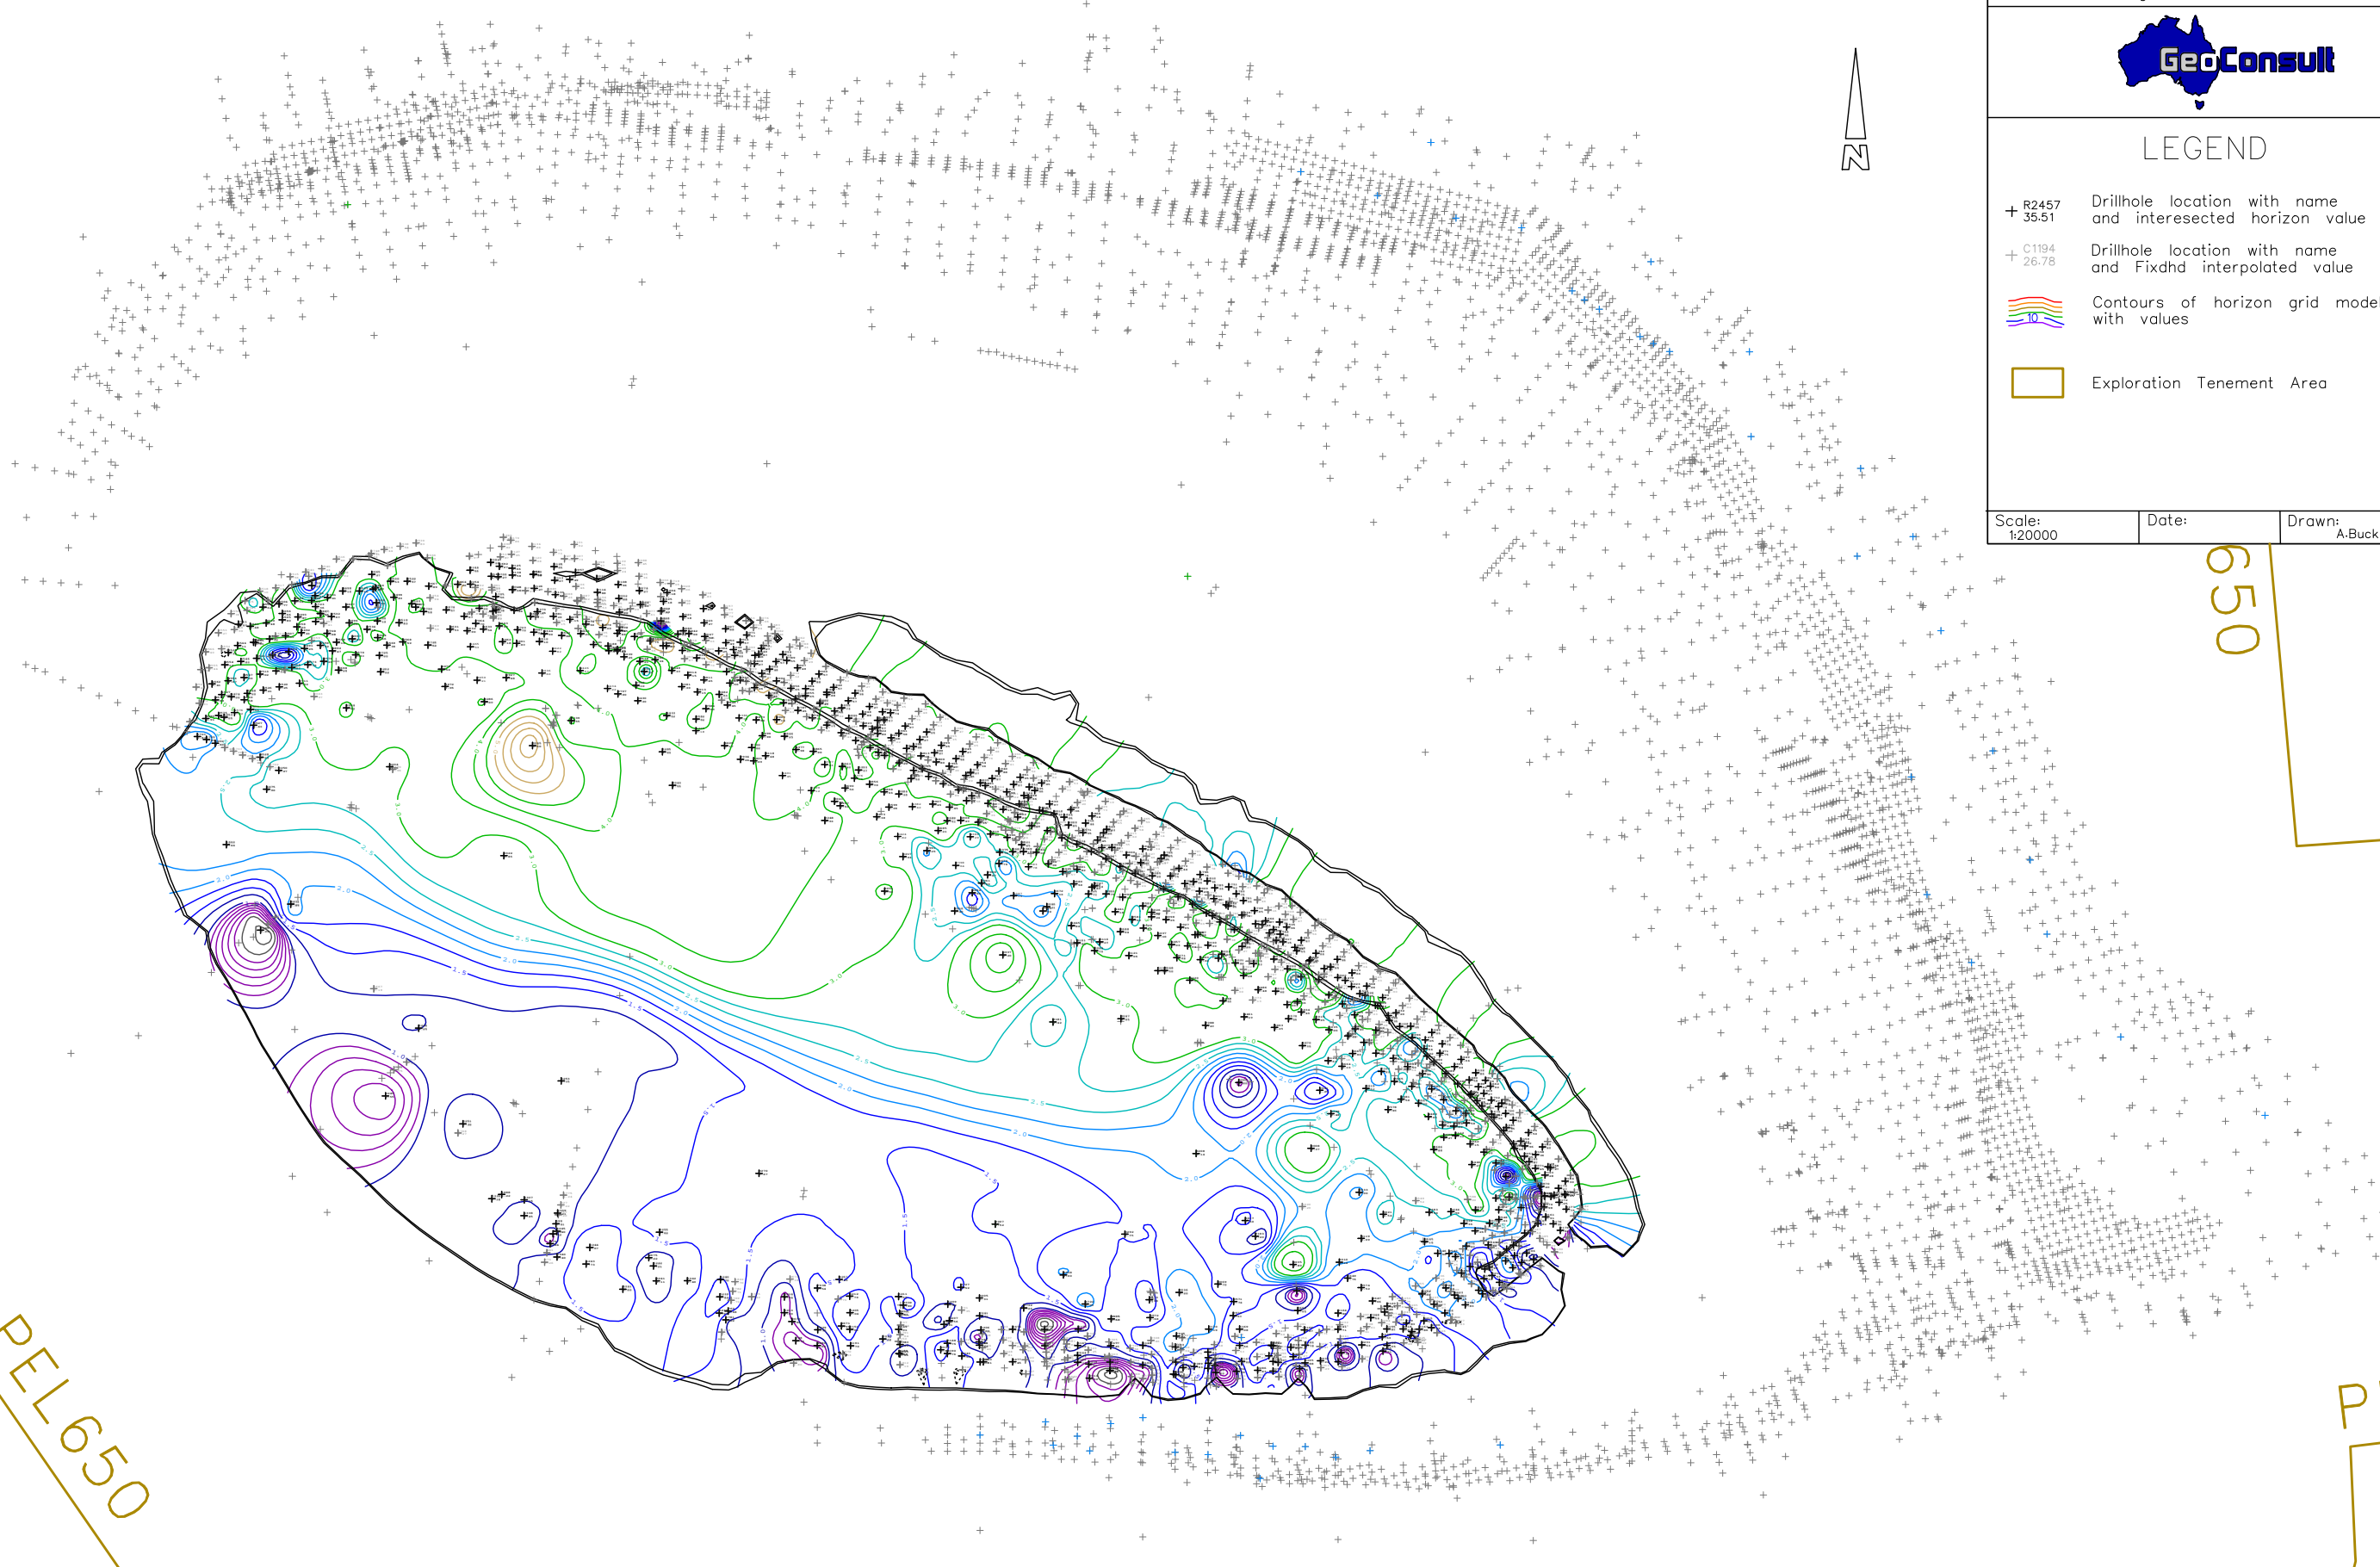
N

GeoConsult

LEGEND

R2457
35.51
Drillhole location with name and intersected horizon value

C1194
26.78
Drillhole location with name and Fixdhd interpolated value

10
Contours of horizon grid mode with values

Exploration Tenement Area

Scale:
1:20000

Date:

Drawn:
A.Buck

650

PEL650

P